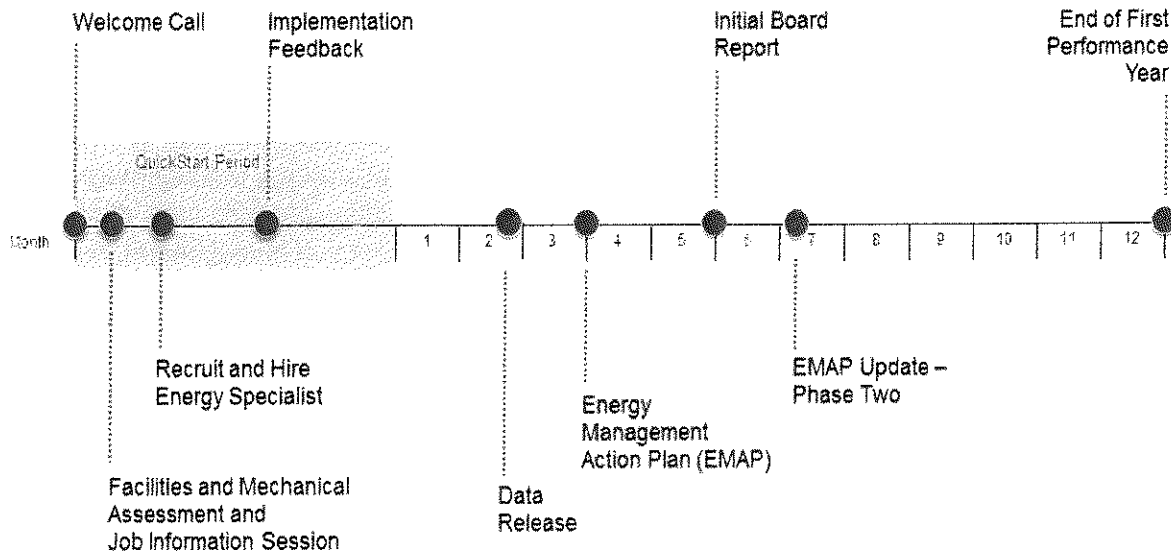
Welcome Call

Implementation Feedback

Initial Board Report

End of First Performance Year

QuickStart Period

Month

1

2

3

4

5

6

7

8

9

10

11

12

Recruit and Hire Energy Specialist

EMAP Update – Phase Two

Energy Management Action Plan (EMAP)

Facilities and Mechanical Assessment and Job Information Session

Data Release